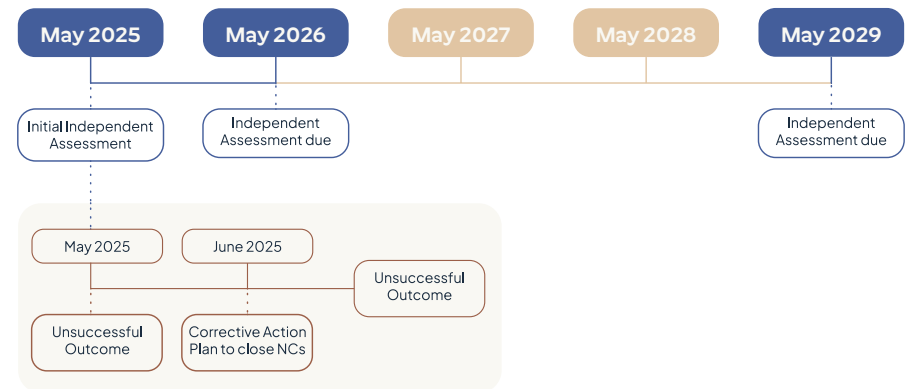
May 2025

May 2026

May 2027

May 2028

May 2029

Initial Independent Assessment

Independent Assessment due

Independent Assessment due

May 2025

June 2025

Unsuccessful Outcome

Unsuccessful Outcome

Corrective Action Plan to close NCs